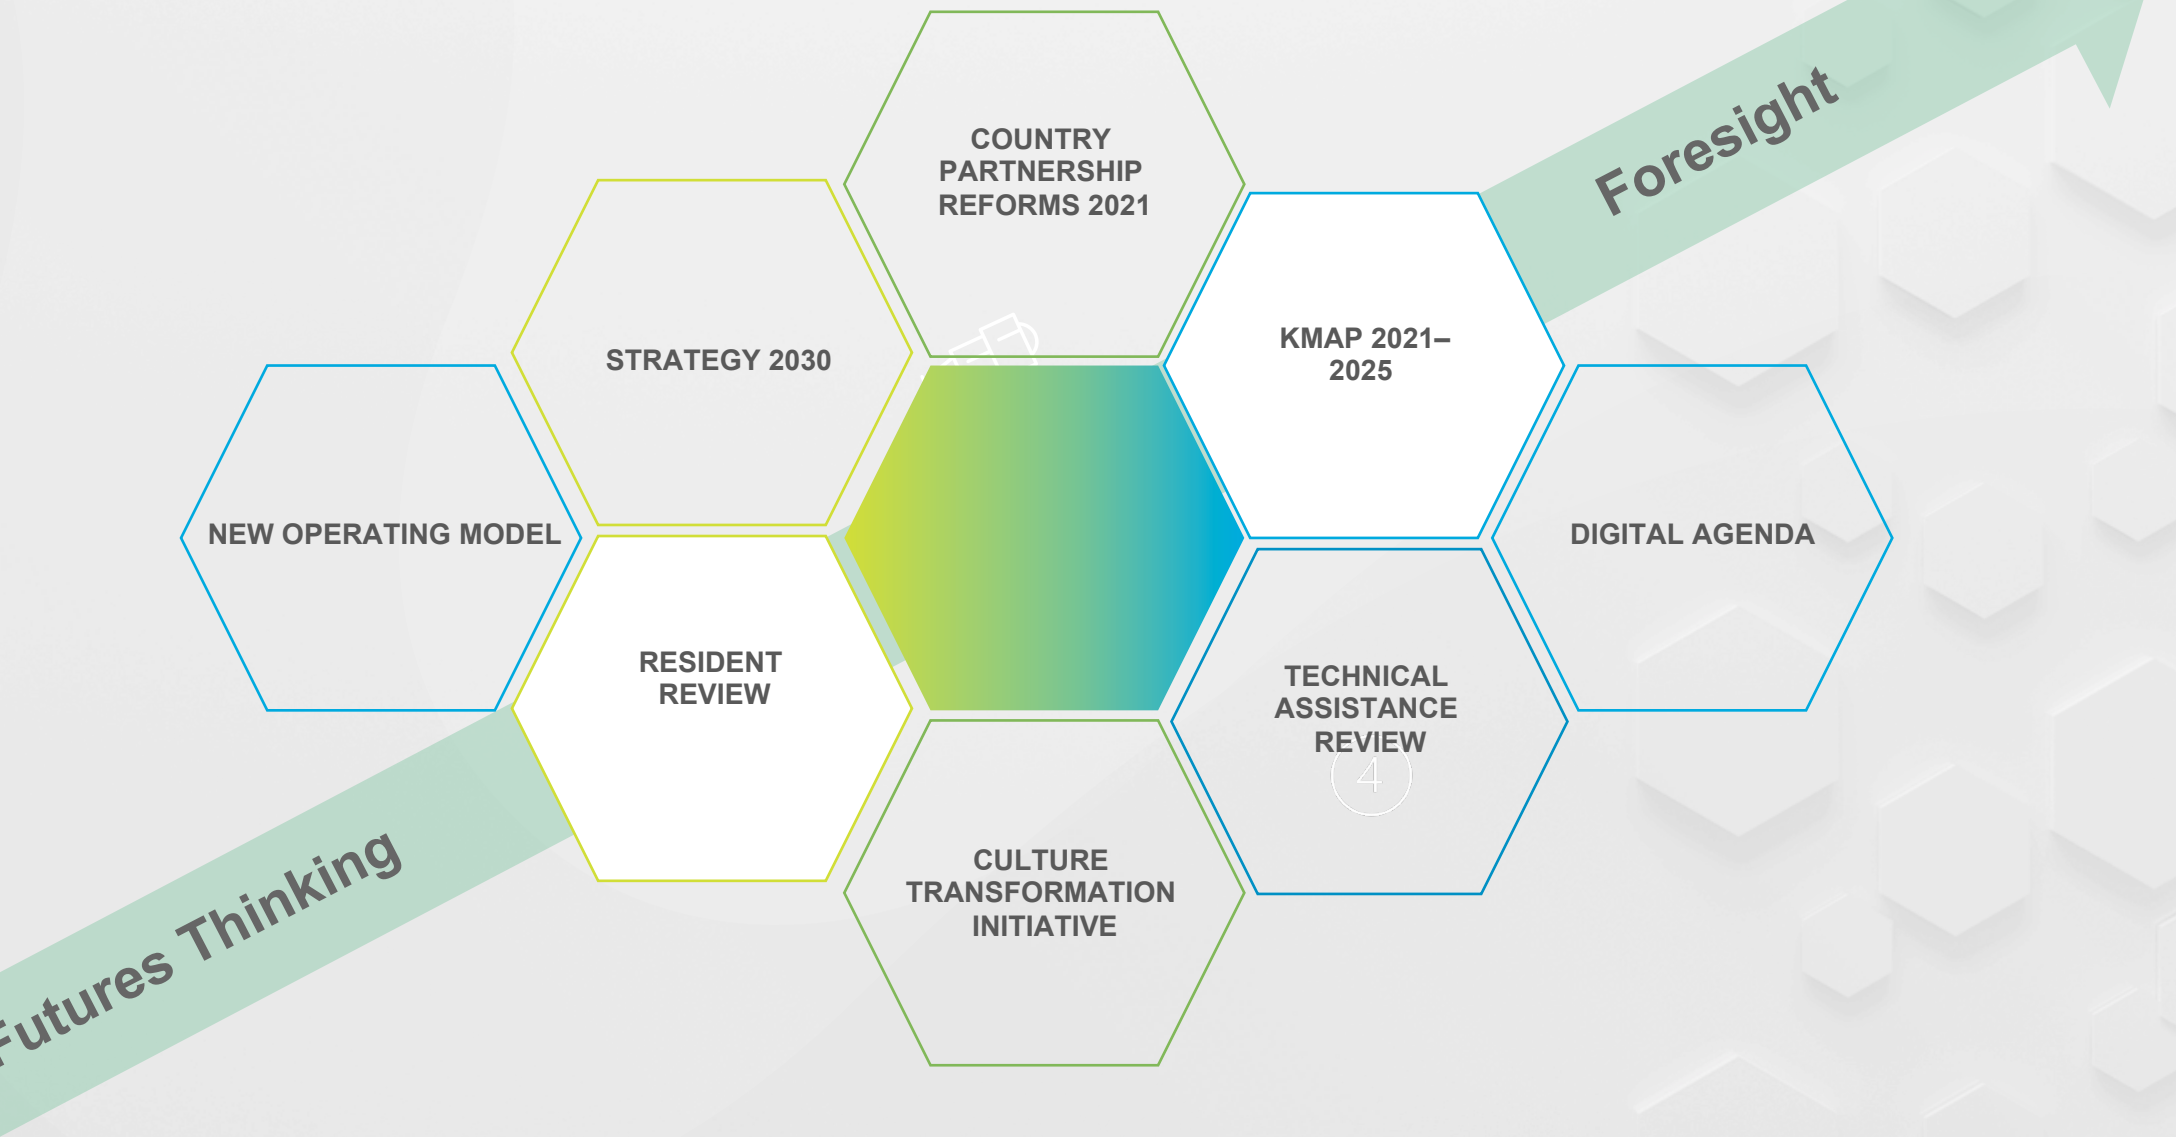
COUNTRY PARTNERSHIP REFORMS 2021

Foresight

STRATEGY 2030

KMAP 2021–2025

NEW OPERATING MODEL

DIGITAL AGENDA

RESIDENT REVIEW

TECHNICAL ASSISTANCE REVIEW

4

CULTURE TRANSFORMATION INITIATIVE

Futures Thinking